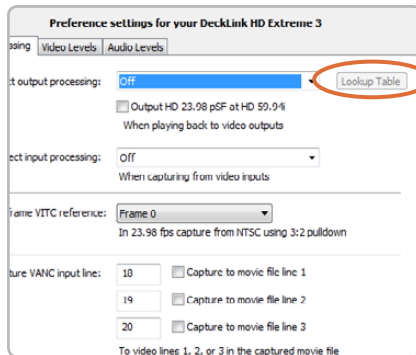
Preference settings for your DeckLink HD Extreme 3

ssing | Video Levels | Audio Levels

ct output processing: Off | Lookup Table

Output HD 23.98 pSF at HD 59.94i

When playing back to video outputs

ect input processing: Off

When capturing from video inputs

frame VITC reference: Frame 0

In 23.98 fps capture from NTSC using 3:2 pulldown

ture VANC input line: 18 Capture to movie file line 1

19 Capture to movie file line 2

20 Capture to movie file line 3

To video lines 1, 2, or 3 in the captured movie file